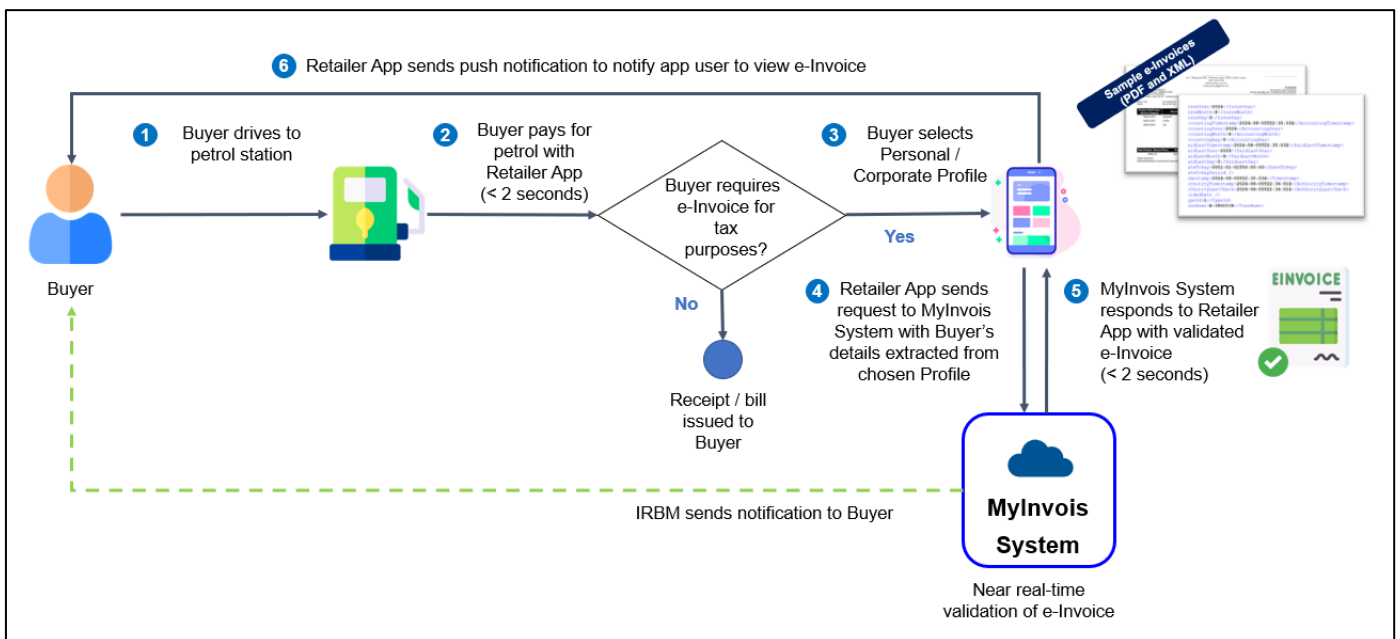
6 Retailer App sends push notification to notify app user to view e-Invoice

Sample e-Invoices (PDF and XML)

1 Buyer drives to petrol station

2 Buyer pays for petrol with Retailer App (< 2 seconds)

Buyer requires e-Invoice for tax purposes?

3 Buyer selects Personal / Corporate Profile

Yes

No

Buyer

Receipt / bill issued to Buyer

4 Retailer App sends request to MyInvois System with Buyer's details extracted from chosen Profile

5 MyInvois System responds to Retailer App with validated e-Invoice (< 2 seconds)

EINVOICE

IRBM sends notification to Buyer

MyInvois System

Near real-time validation of e-Invoice